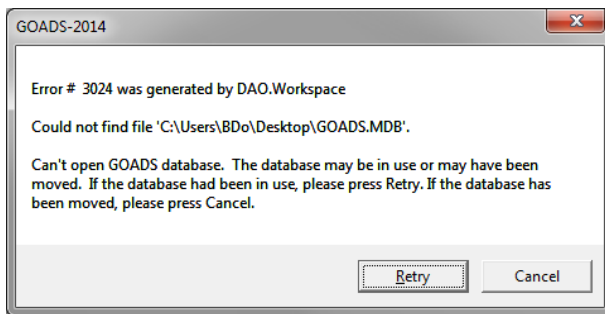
GOADS-2014

Error # 3024 was generated by DAO.Workspace

Could not find file 'C:\Users\BDo\Desktop\GOADS.MDB'.

Can't open GOADS database. The database may be in use or may have been moved. If the database had been in use, please press Retry. If the database has been moved, please press Cancel.

Retry

Cancel